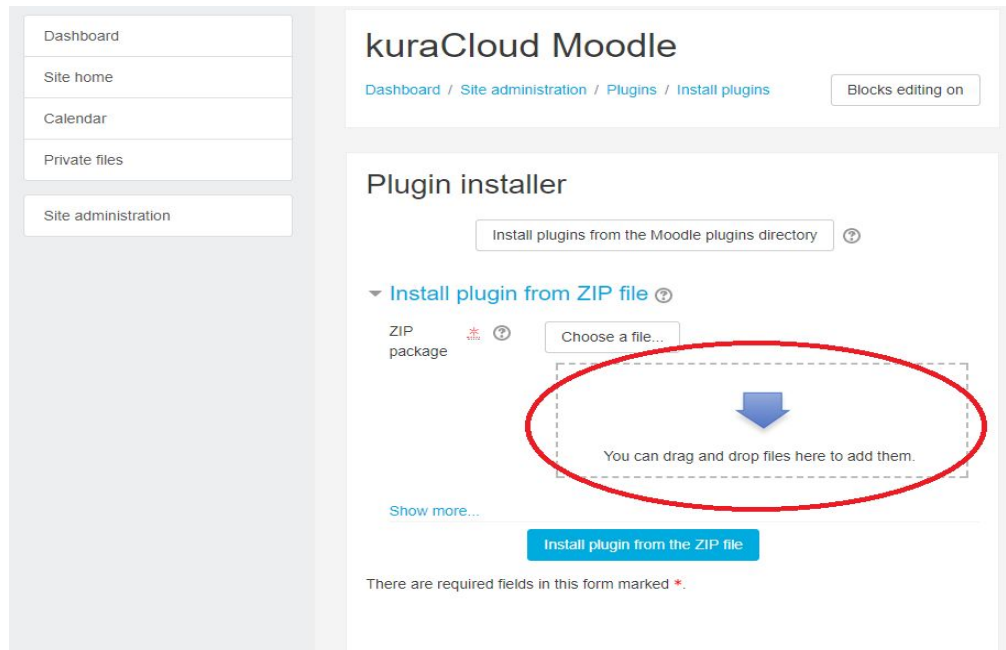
Dashboard
Site home
Calendar
Private files

Site administration

kuraCloud Moodle

Dashboard / Site administration / Plugins / Install plugins

Blocks editing on

Plugin installer

Install plugins from the Moodle plugins directory

Install plugin from ZIP file

ZIP package

Choose a file...

You can drag and drop files here to add them.

Show more...

Install plugin from the ZIP file

There are required fields in this form marked *.